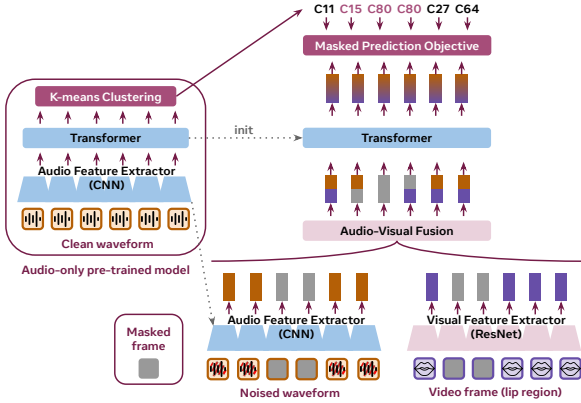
C11 C15 C80 C80 C27 C64

Masked Prediction Objective

K-means Clustering

Transformer

init

Transformer

Audio Feature Extractor (CNN)

Clean waveform

Audio-only pre-trained model

Audio-Visual Fusion

Audio Feature Extractor (CNN)

Visual Feature Extractor (ResNet)

Masked frame

Noised waveform

Video frame (lip region)